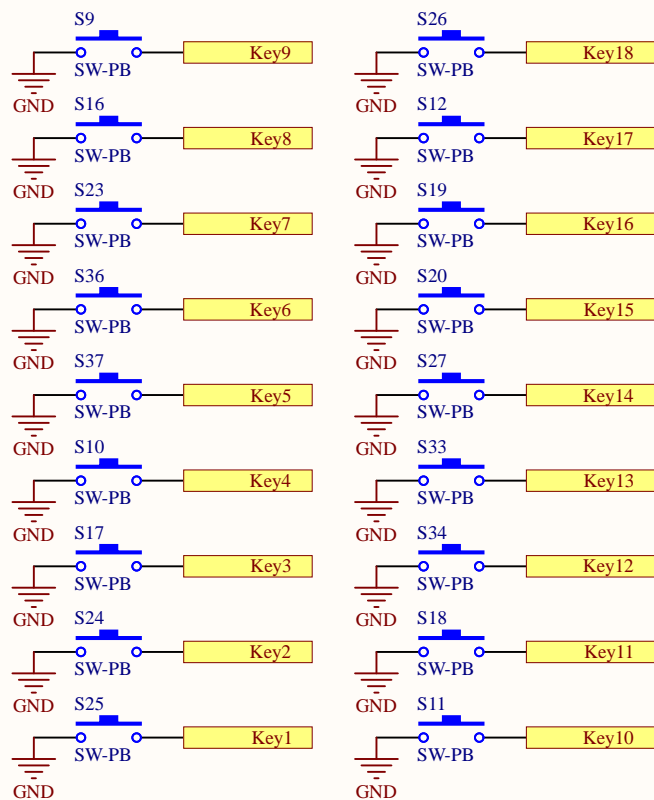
S9
SW-PB
Key9
GND

S16
SW-PB
Key8
GND

S23
SW-PB
Key7
GND

S36
SW-PB
Key6
GND

S37
SW-PB
Key5
GND

S10
SW-PB
Key4
GND

S17
SW-PB
Key3
GND

S24
SW-PB
Key2
GND

S25
SW-PB
Key1
GND

S26
SW-PB
Key18
GND

S12
SW-PB
Key17
GND

S19
SW-PB
Key16
GND

S20
SW-PB
Key15
GND

S27
SW-PB
Key14
GND

S33
SW-PB
Key13
GND

S34
SW-PB
Key12
GND

S18
SW-PB
Key11
GND

S11
SW-PB
Key10
GND